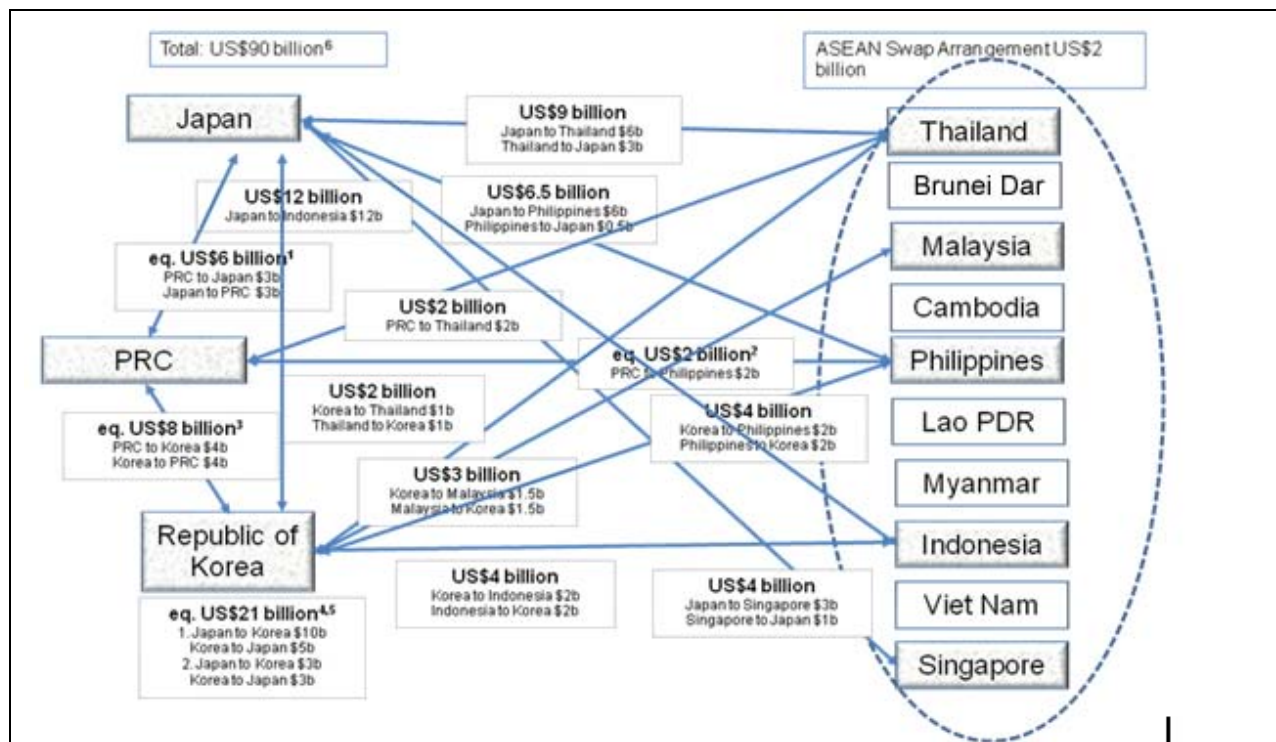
Total: US$90 billion$^6$

ASEAN Swap Arrangement US$2 billion

Japan

US$9 billion
Japan to Thailand $6b
Thailand to Japan $3b

Thailand

Brunei Dar

US$12 billion
Japan to Indonesia $12b

US$6.5 billion
Japan to Philippines $6b
Philippines to Japan $0.5b

Malaysia

eq. US$6 billion$^1$
PRC to Japan $3b
Japan to PRC $3b

Cambodia

US$2 billion
PRC to Thailand $2b

PRC

eq. US$2 billion$^2$
PRC to Philippines $2b

Philippines

US$2 billion
Korea to Thailand $1b
Thailand to Korea $1b

eq. US$8 billion$^3$
PRC to Korea $4b
Korea to PRC $4b

US$4 billion
Korea to Philippines $2b
Philippines to Korea $2b

Lao PDR

US$3 billion
Korea to Malaysia $1.5b
Malaysia to Korea $1.5b

Myanmar

Republic of Korea

Indonesia

US$4 billion
Korea to Indonesia $2b
Indonesia to Korea $2b

US$4 billion
Japan to Singapore $3b
Singapore to Japan $1b

Viet Nam

eq. US$21 billion$^{4,5}$
1. Japan to Korea $10b
Korea to Japan $5b
2. Japan to Korea $3b
Korea to Japan $3b

Singapore